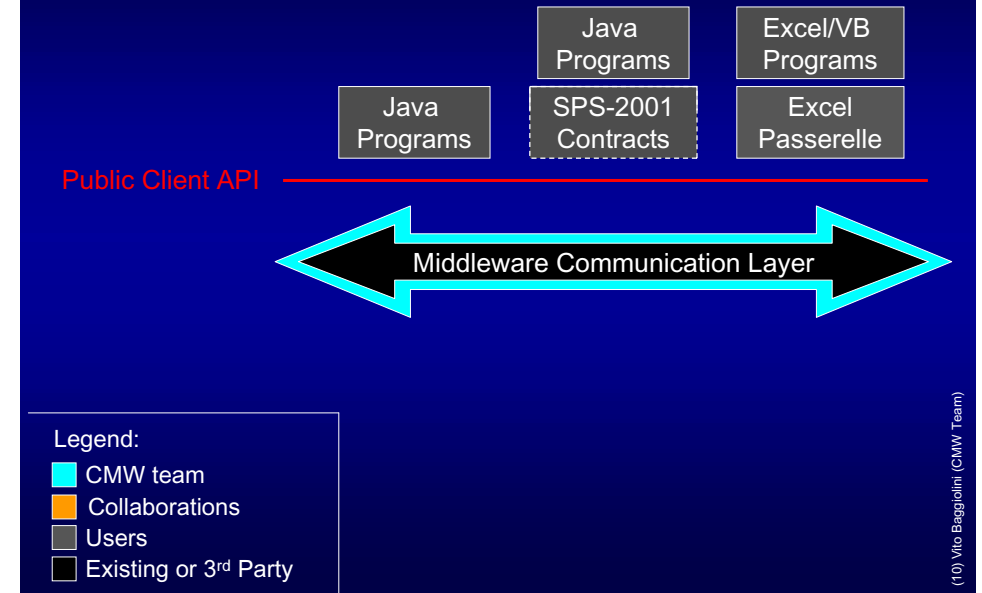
Java Programs

Excel/VB Programs

Java Programs

SPS-2001 Contracts

Excel Passerelle

Public Client API

Middleware Communication Layer

Legend:
CMW team
Collaborations
Users
Existing or 3$^{rd}$ Party

(10) Vito Baggiolini (CMW Team)